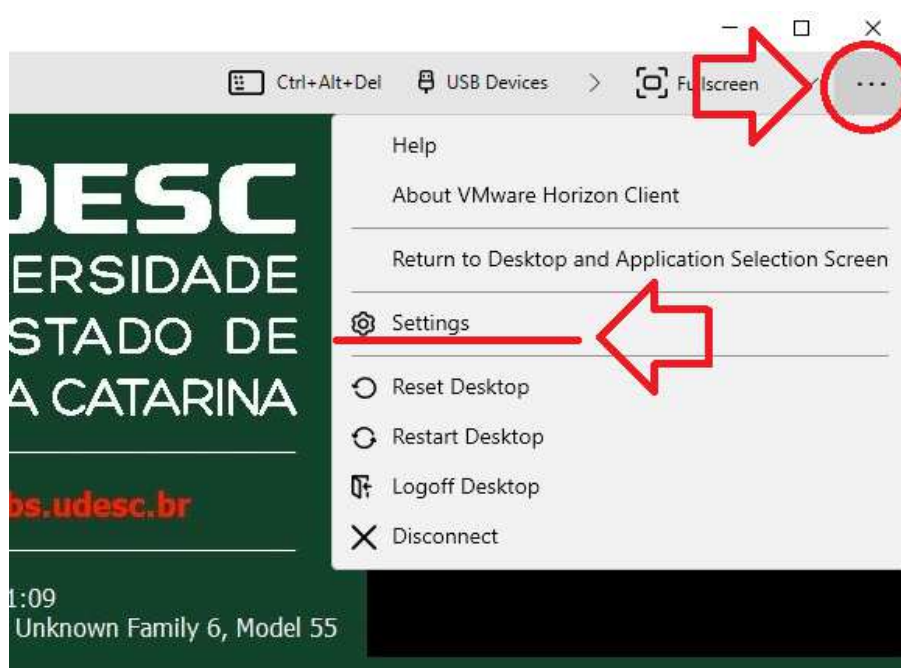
Ctrl+Alt+Del USB Devices > Fu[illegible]lscreen ...

DESC
ERSIDADE
STADO DE
A CATARINA

bs.udesc.br

1:09
Unknown Family 6, Model 55

Help
About VMware Horizon Client
Return to Desktop and Application Selection Screen
Settings
Reset Desktop
Restart Desktop
Logoff Desktop
Disconnect